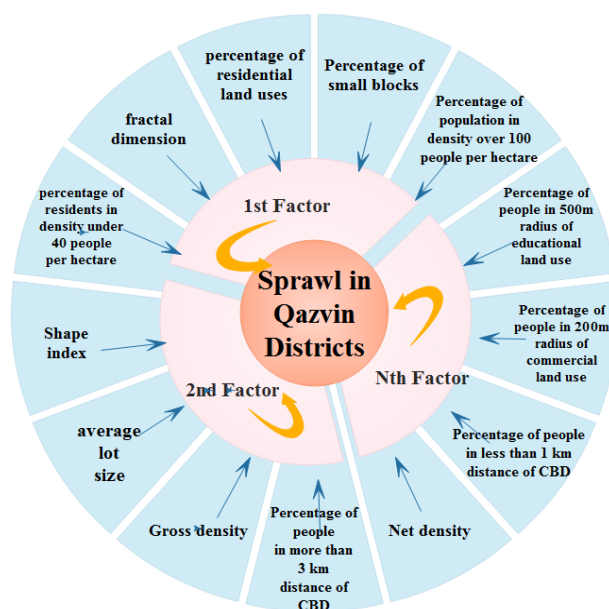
Sprawl in Qazvin Districts

1st Factor

2nd Factor

Nth Factor

percentage of residential land uses

Percentage of small blocks

Percentage of population in density over 100 people per hectare

Percentage of people in 500m radius of educational land use

Percentage of people in 200m radius of commercial land use

Percentage of people in less than 1 km distance of CBD

Net density

Percentage of people in more than 3 km distance of CBD

Gross density

average lot size

Shape index

percentage of residents in density under 40 people per hectare

fractal dimension